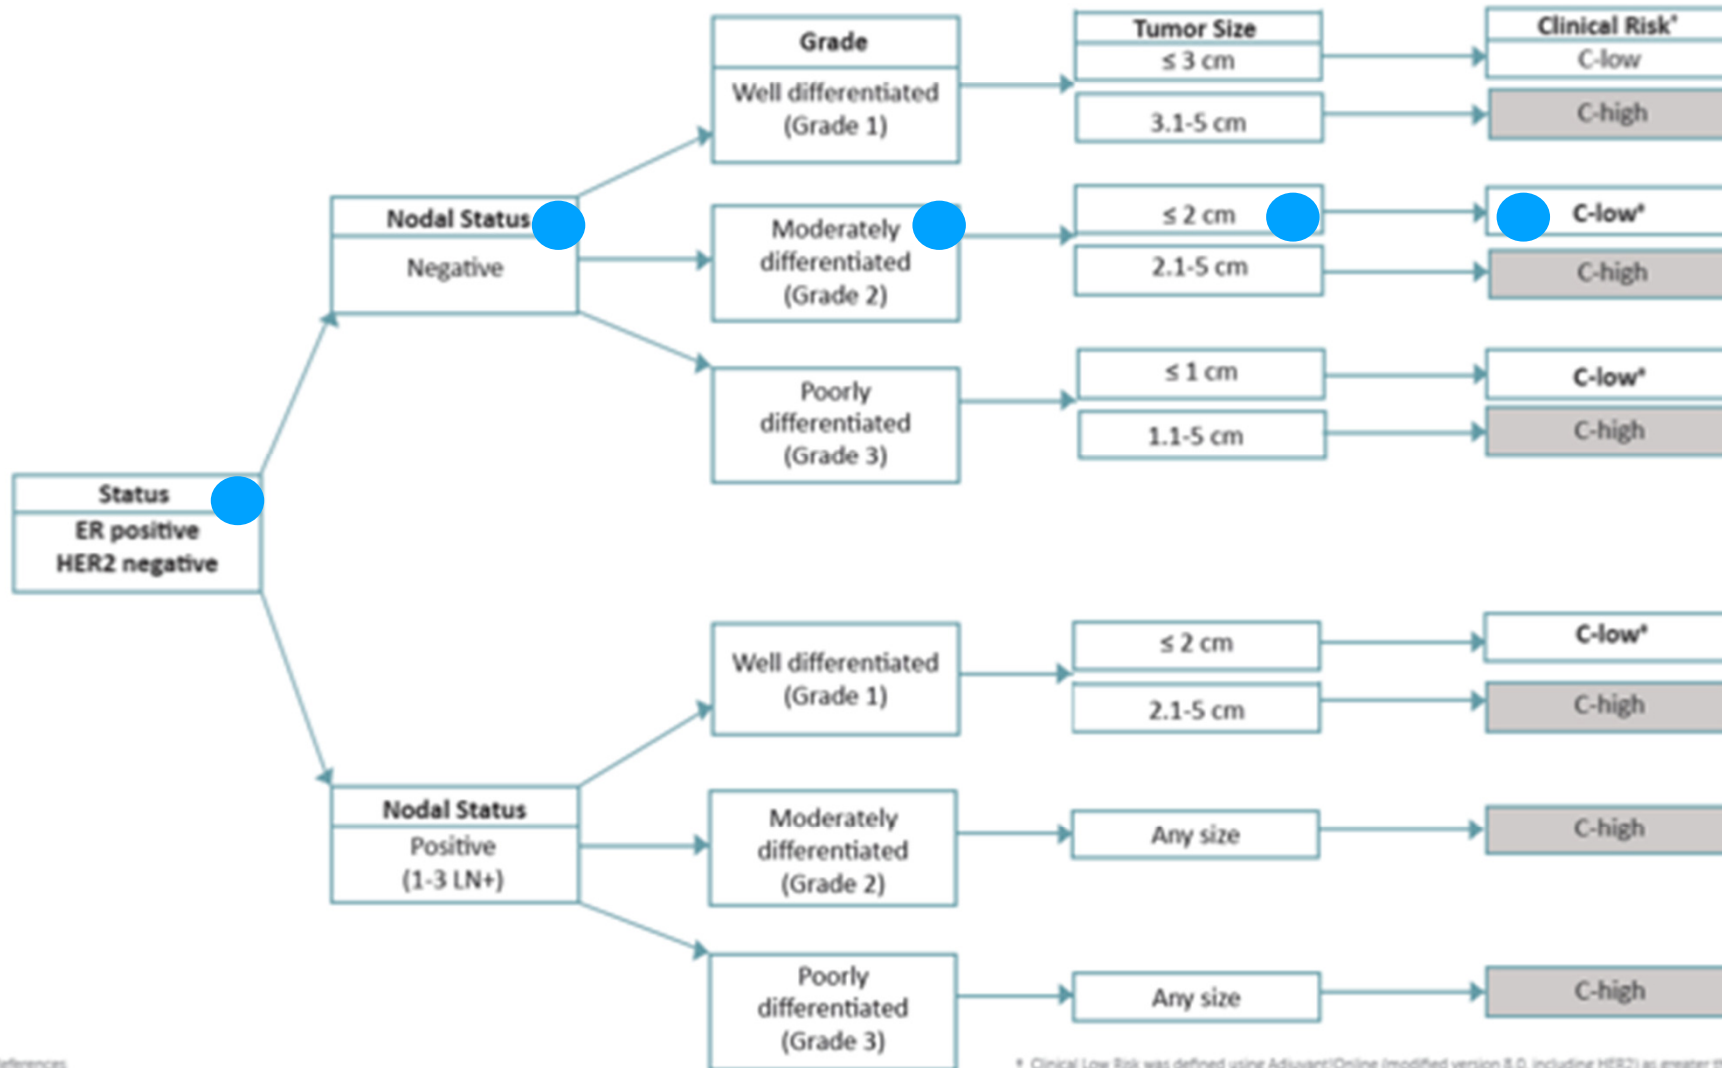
Status
ER positive
HER2 negative

Nodal Status
Negative

Grade
Well differentiated (Grade 1)

Moderately differentiated (Grade 2)

Poorly differentiated (Grade 3)

Tumor Size
≤ 3 cm
3.1-5 cm

≤ 2 cm
2.1-5 cm

≤ 1 cm
1.1-5 cm

Clinical Risk*
C-low
C-high
C-low*
C-high
C-low*
C-high

Nodal Status
Positive
(1-3 LN+)

Well differentiated (Grade 1)

Moderately differentiated (Grade 2)

Poorly differentiated (Grade 3)

≤ 2 cm
2.1-5 cm
Any size
Any size

C-low*
C-high
C-high
C-high

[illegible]

* Clinical Low Risk was defined using Adjuvant!Online (modified version 8.0, including HER2) as greater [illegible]